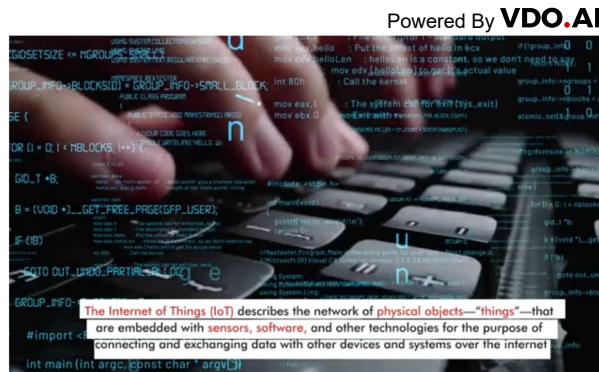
Powered By VDO.AI

The Internet of Things (IoT) describes the network of physical objects—"things"—that are embedded with sensors, software, and other technologies for the purpose of connecting and exchanging data with other devices and systems over the internet

IGIDSETSIZE <= NGROUP
GROUP_INFO->BLOCKS[0] = GROUP_INFO->SMALL_BLOCK;
SE {
FOR (I = 0; I < NBLOCKS; I++) {
GID_T *B;
B = (VOID *)__GET_FREE_PAGE(GFP_USER);
IF (!B)
GOTO OUT_UNDO_PARTIAL_ALLOC;
GROUP_INFO->
#import <
int main (int argc, const char * argv[])
mov edx,hello
mov ecx,helloLen
int 80h
mov eax,1
mov ebx,0
: Put the offset of hello in ecx
: hello1en is a constant, so we don't need to say
mov edx,[helloLen] to get it's actual value
: Call the kernel
: The system call for exit (sys_exit)
: Exit with
#include <stdio.h>
int main(void)
printf("Hello, world!\n");
return 0;
if (!group_info)
group_info->ngroups =
group_info->nblocks =
atomic_set(&group_info
for (i = 0; i < nblock
gid_t *b;
b = (void *)__ge
goto out_und
group_info->